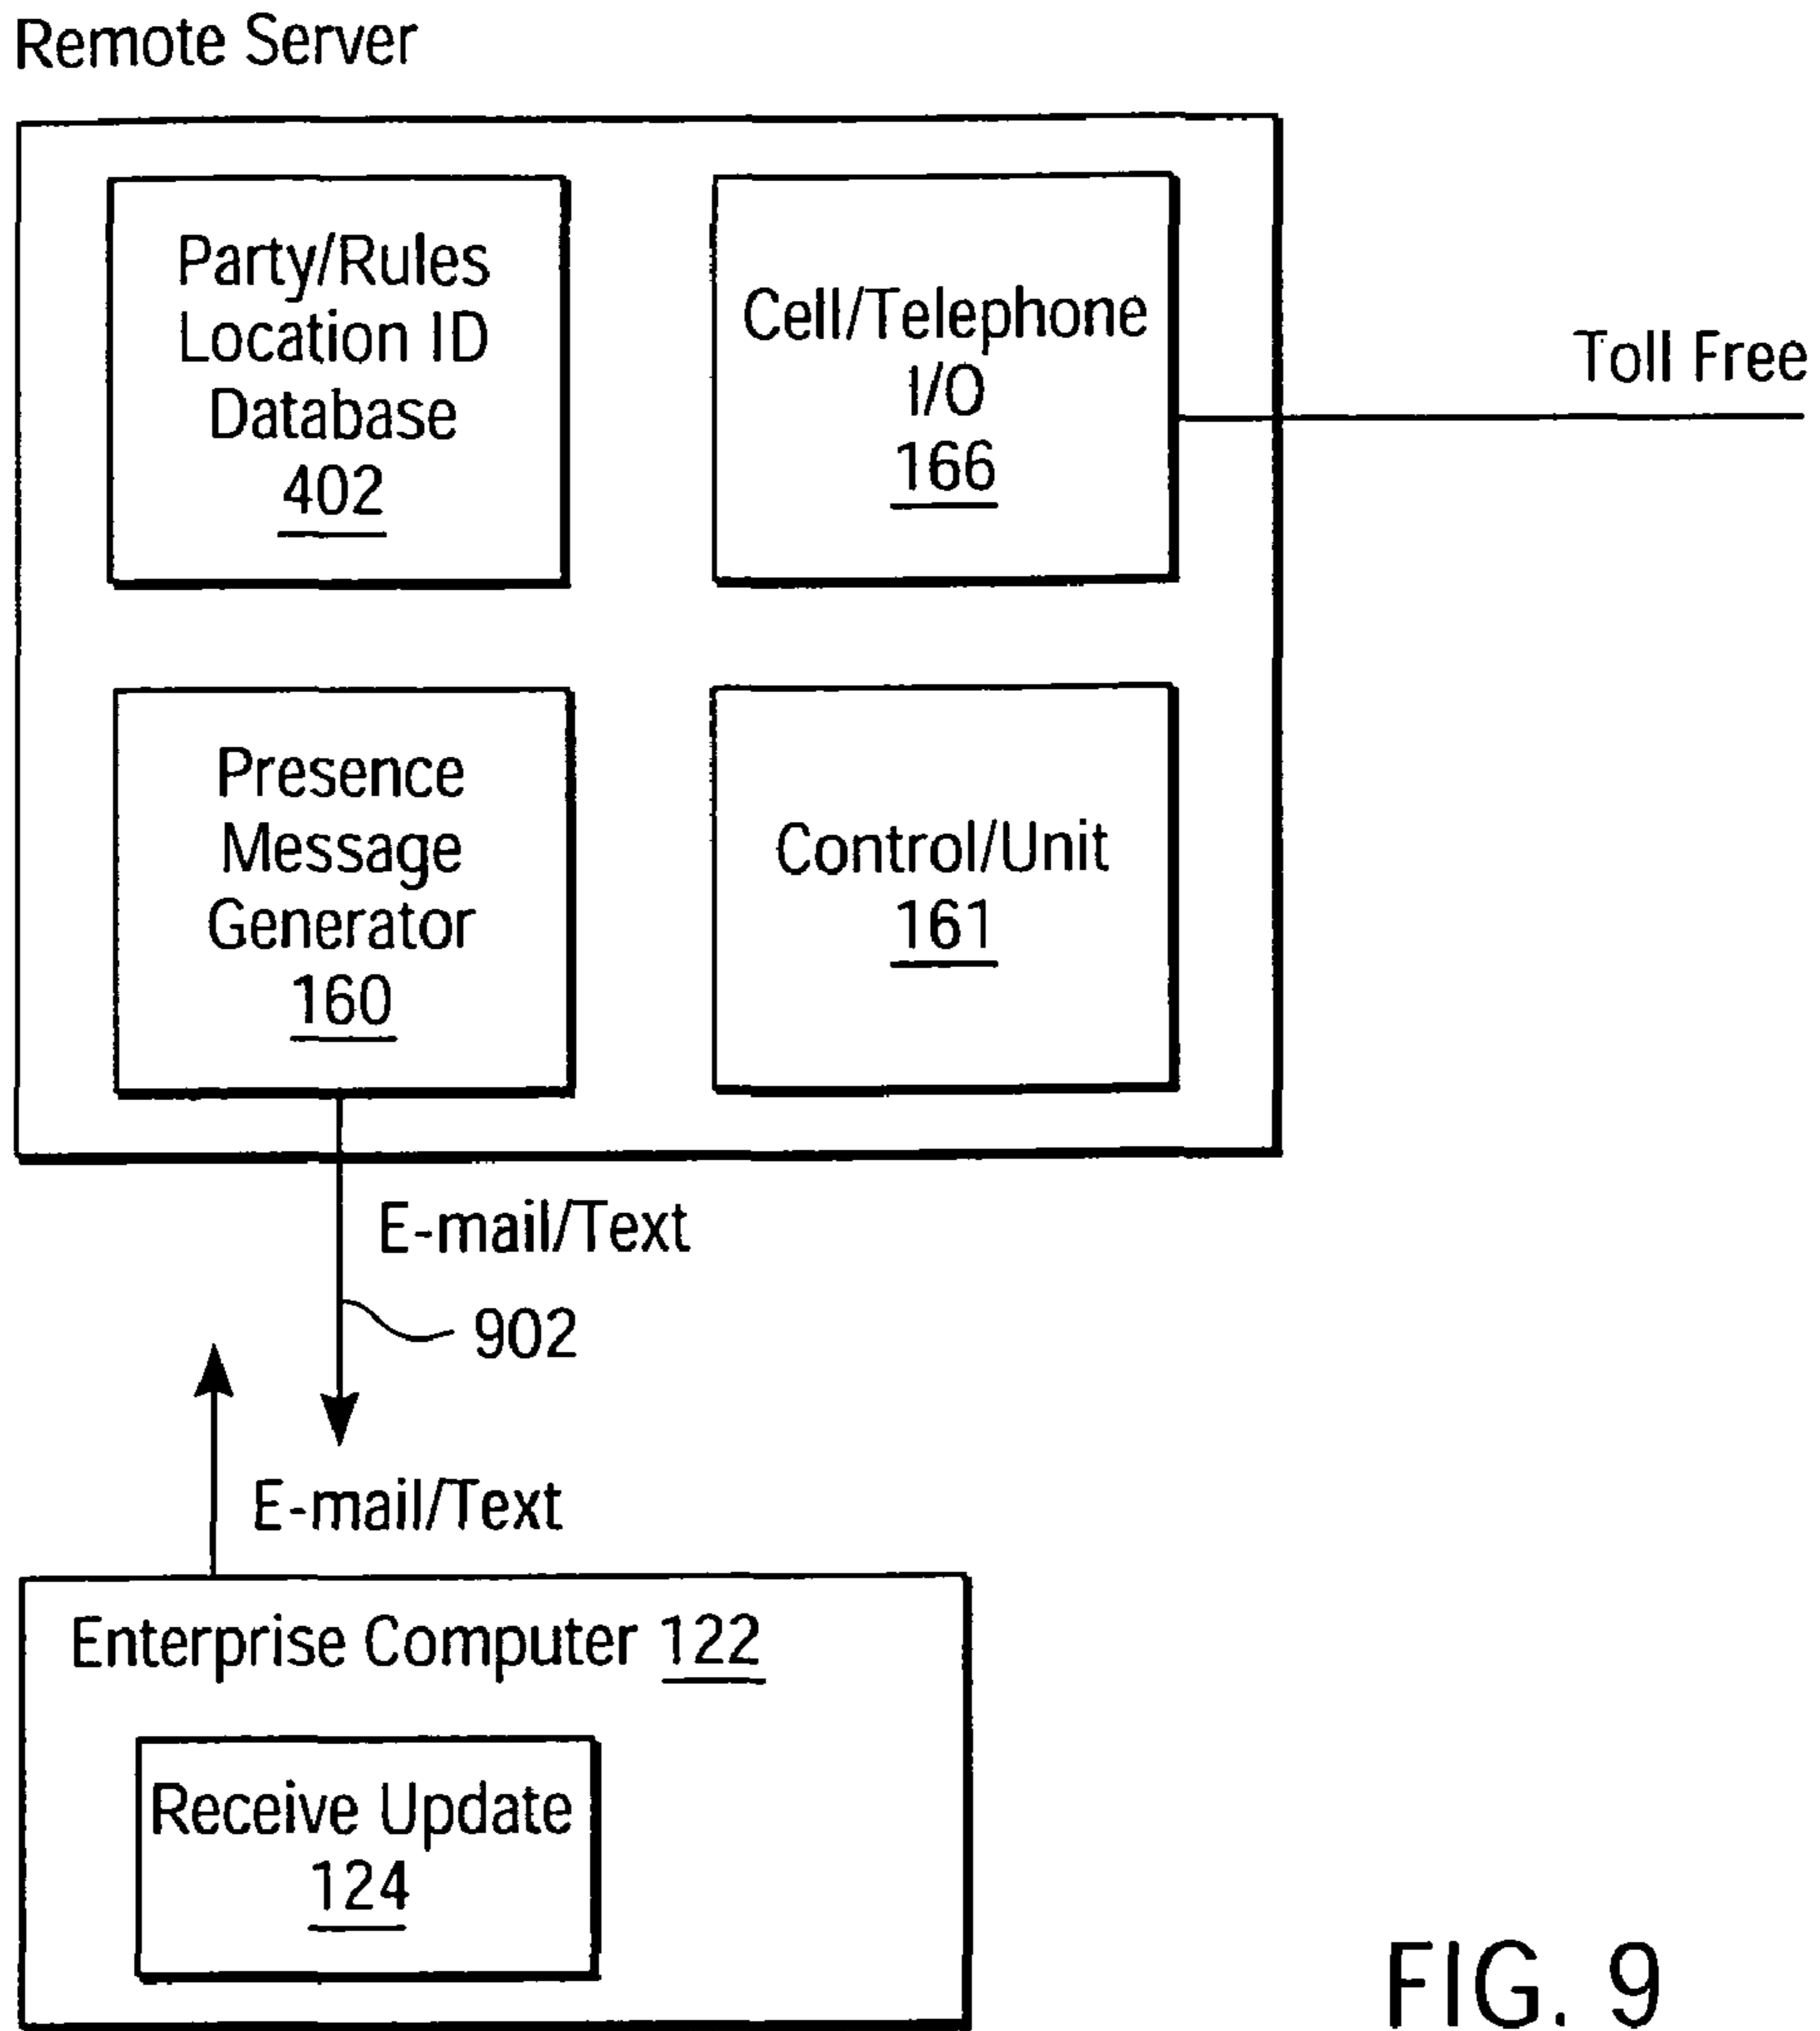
Remote Server

Party/Rules Location ID Database 402

Cell/Telephone I/O 166

Toll Free

Presence Message Generator 160

Control/Unit 161

E-mail/Text

902

E-mail/Text

Enterprise Computer 122

Receive Update 124

FIG. 9